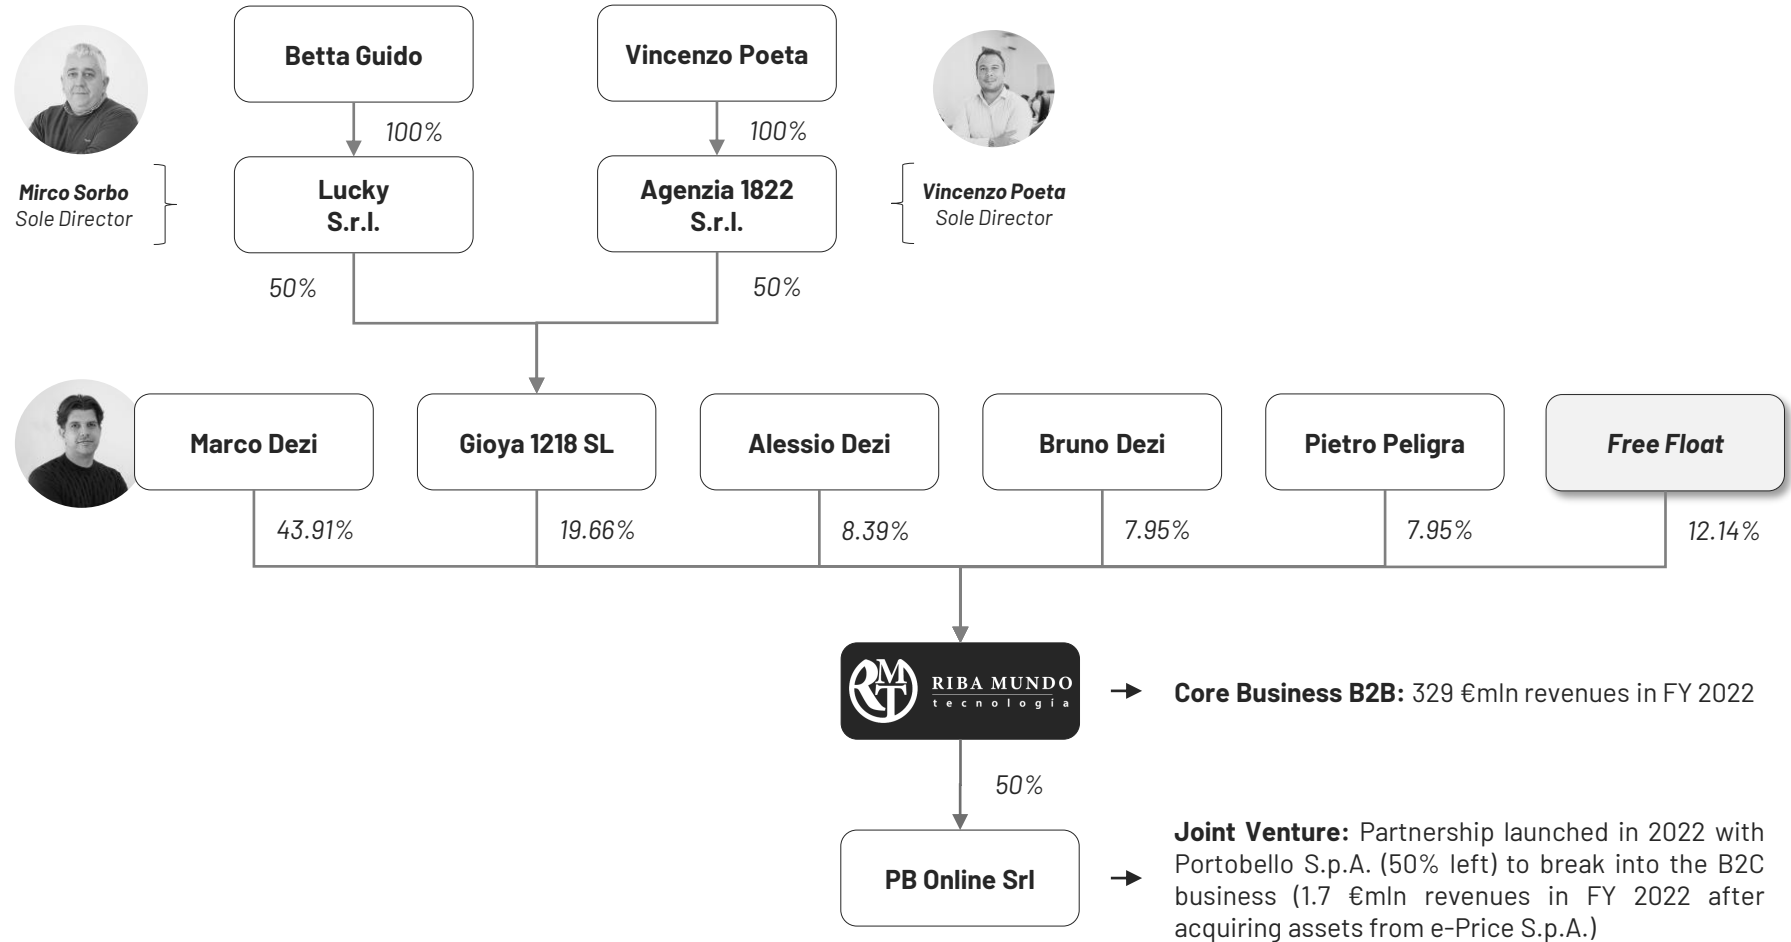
Betta Guido

Vincenzo Poeta

100%

100%

Mirco Sorbo
Sole Director

Lucky S.r.l.

Agenzia 1822 S.r.l.

Vincenzo Poeta
Sole Director

50%

50%

Marco Dezi

Gioya 1218 SL

Alessio Dezi

Bruno Dezi

Pietro Peligra

Free Float

43.91%

19.66%

8.39%

7.95%

7.95%

12.14%

RIBA MUNDO tecnologia

Core Business B2B: 329 €mln revenues in FY 2022

50%

PB Online Srl

Joint Venture: Partnership launched in 2022 with Portobello S.p.A. (50% left) to break into the B2C business (1.7 €mln revenues in FY 2022 after acquiring assets from e-Price S.p.A.)